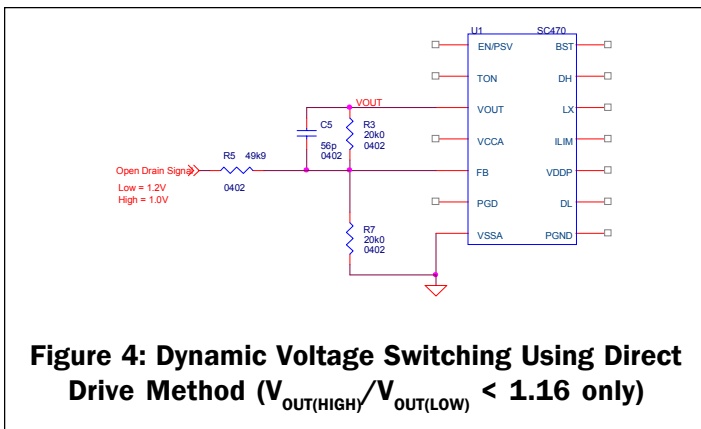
U1 SC470

EN/PSV
TON
VOUT
VCCA
FB
PGD
VSSA

BST
DH
LX
ILIM
VDDP
DL
PGND

VOUT

C5
56p
0402

R3
20k0
0402

Open Drain Signal
Low = 1.2V
High = 1.0V

R5 49k9
0402

R7
20k0
0402

Figure 4: Dynamic Voltage Switching Using Direct Drive Method ($V_{OUT(HIGH)}$/$V_{OUT(LOW)}$ < 1.16 only)